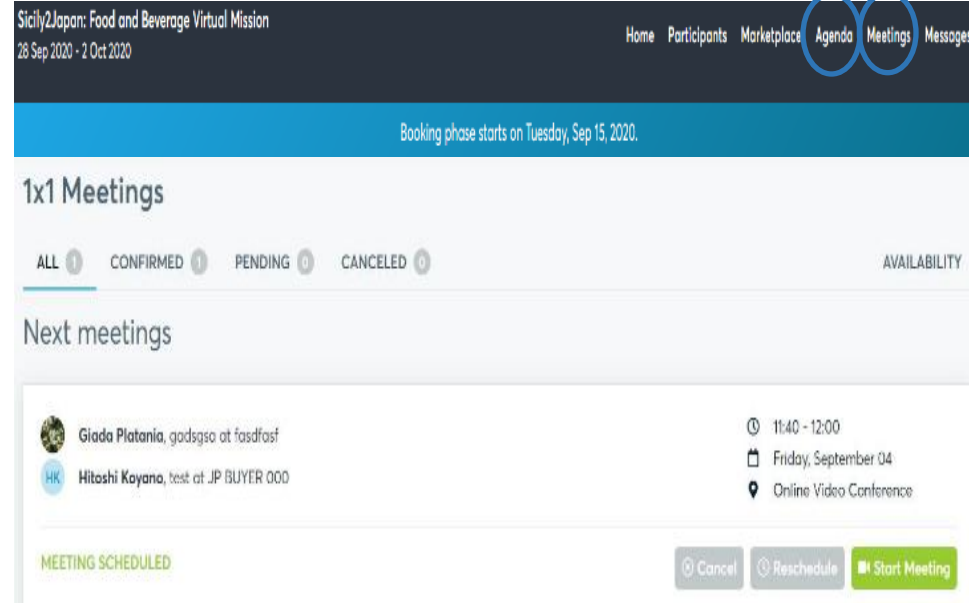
Sicily2Japan: Food and Beverage Virtual Mission
28 Sep 2020 - 2 Oct 2020

Home Participants Marketplace Agenda Meetings Messages

Booking phase starts on Tuesday, Sep 15, 2020.

1x1 Meetings

ALL 1 CONFIRMED 1 PENDING 0 CANCELED 0 AVAILABILITY

Next meetings

Giada Platania, gadsgso at fasdfasf
HK Hitoshi Koyano, test at JP BUYER 000

11:40 - 12:00
Friday, September 04
Online Video Conference

MEETING SCHEDULED

Cancel Reschedule Start Meeting